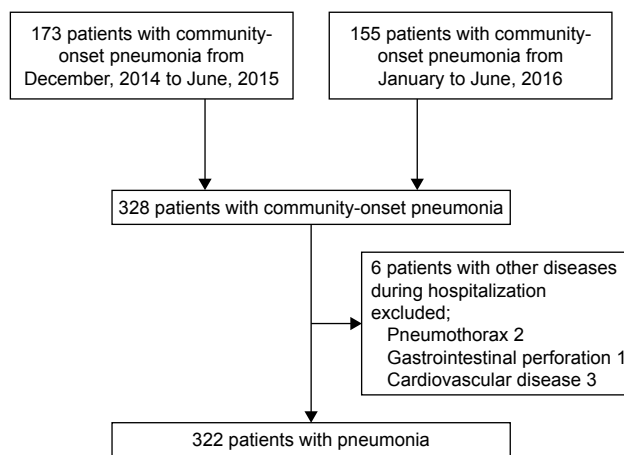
173 patients with community-onset pneumonia from December, 2014 to June, 2015

155 patients with community-onset pneumonia from January to June, 2016

328 patients with community-onset pneumonia

6 patients with other diseases during hospitalization excluded;
Pneumothorax 2
Gastrointestinal perforation 1
Cardiovascular disease 3

322 patients with pneumonia